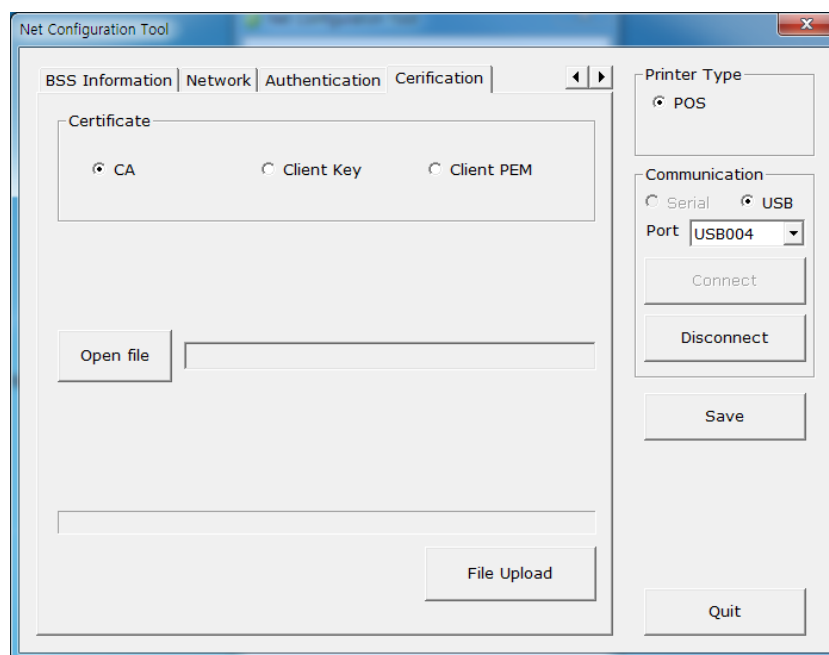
Net Configuration Tool

BSS Information | Network | Authentication | Cerification

Certificate

CA

Client Key

Client PEM

Open file

File Upload

Printer Type

POS

Communication

Serial

USB

Port USB004

Connect

Disconnect

Save

Quit